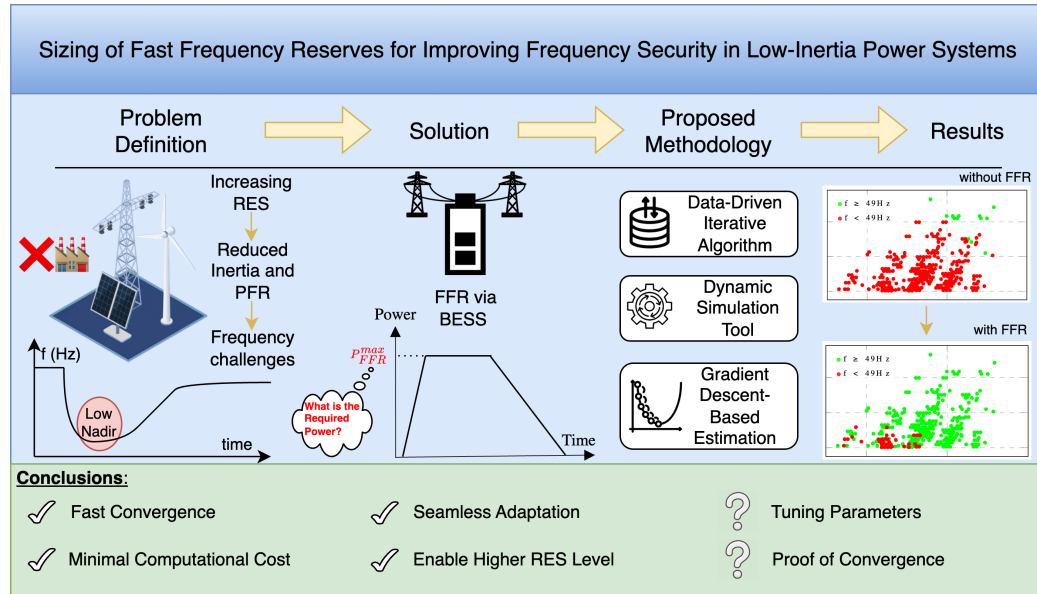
Sizing of Fast Frequency Reserves for Improving Frequency Security in Low-Inertia Power Systems

Problem Definition

Solution

Proposed Methodology

Results

Increasing RES

Reduced Inertia and PFR

Frequency challenges

f (Hz)

Low Nadir

time

FFR via BESS

Power

$P_{FFR}^{max}$

What is the Required Power?

Time

Data-Driven Iterative Algorithm

Dynamic Simulation Tool

Gradient Descent-Based Estimation

without FFR

f ≥ 49Hz
f < 49Hz

with FFR

f ≥ 49Hz
f < 49Hz

Conclusions:

Fast Convergence

Seamless Adaptation

Tuning Parameters

Minimal Computational Cost

Enable Higher RES Level

Proof of Convergence